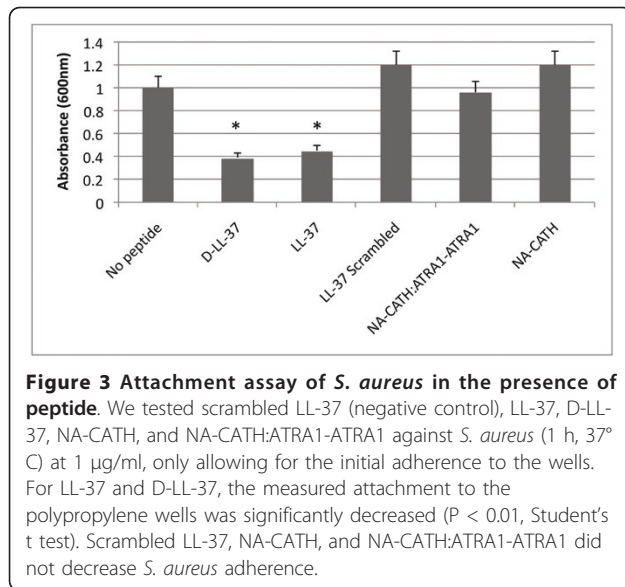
1.4
1.2
1
0.8
0.6
0.4
0.2
0

Absorbance (600nm)

*
*

No peptide
D-LL-37
LL-37
LL-37 Scrambled
NA-CATH:ATRA1-ATRA1
NA-CATH

**Figure 3 Attachment assay of *S. aureus* in the presence of peptide**. We tested scrambled LL-37 (negative control), LL-37, D-LL-37, NA-CATH, and NA-CATH:ATRA1-ATRA1 against *S. aureus* (1 h, 37° C) at 1 μg/ml, only allowing for the initial adherence to the wells. For LL-37 and D-LL-37, the measured attachment to the polypropylene wells was significantly decreased (P < 0.01, Student's t test). Scrambled LL-37, NA-CATH, and NA-CATH:ATRA1-ATRA1 did not decrease *S. aureus* adherence.